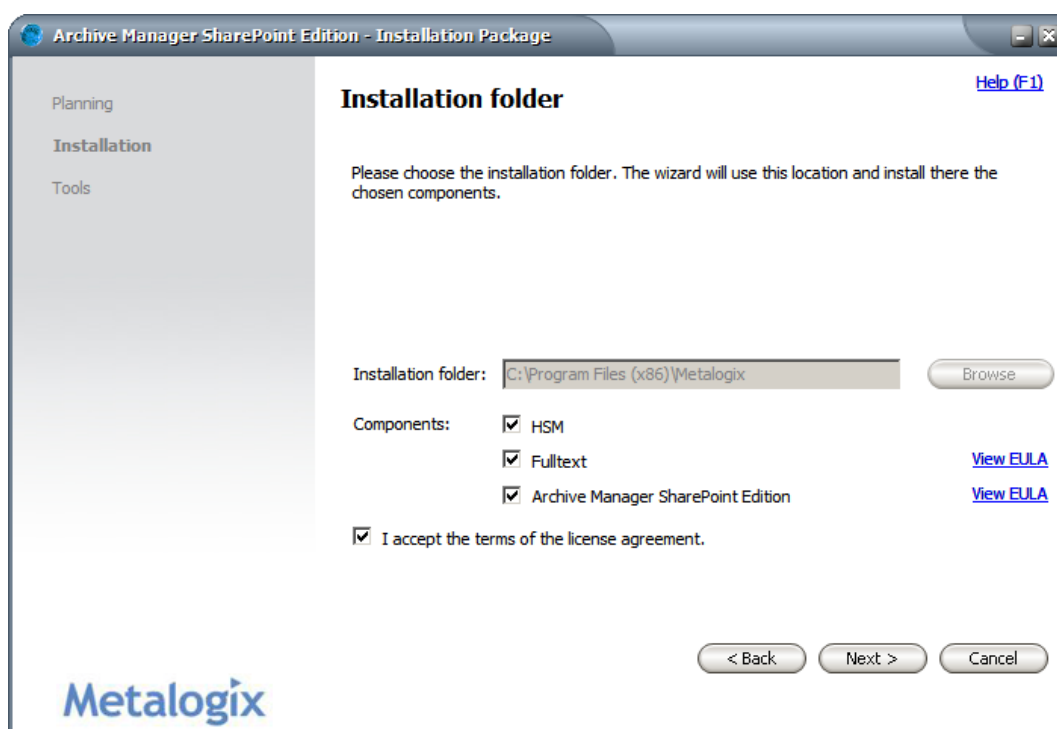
Archive Manager SharePoint Edition - Installation Package

Planning

Installation

Tools

Installation folder

Help (F1)

Please choose the installation folder. The wizard will use this location and install there the chosen components.

Installation folder: C:\Program Files (x86)\Metalogix

Browse

Components:

HSM

Fulltext

View EULA

Archive Manager SharePoint Edition

View EULA

I accept the terms of the license agreement.

< Back

Next >

Cancel

Metalogix